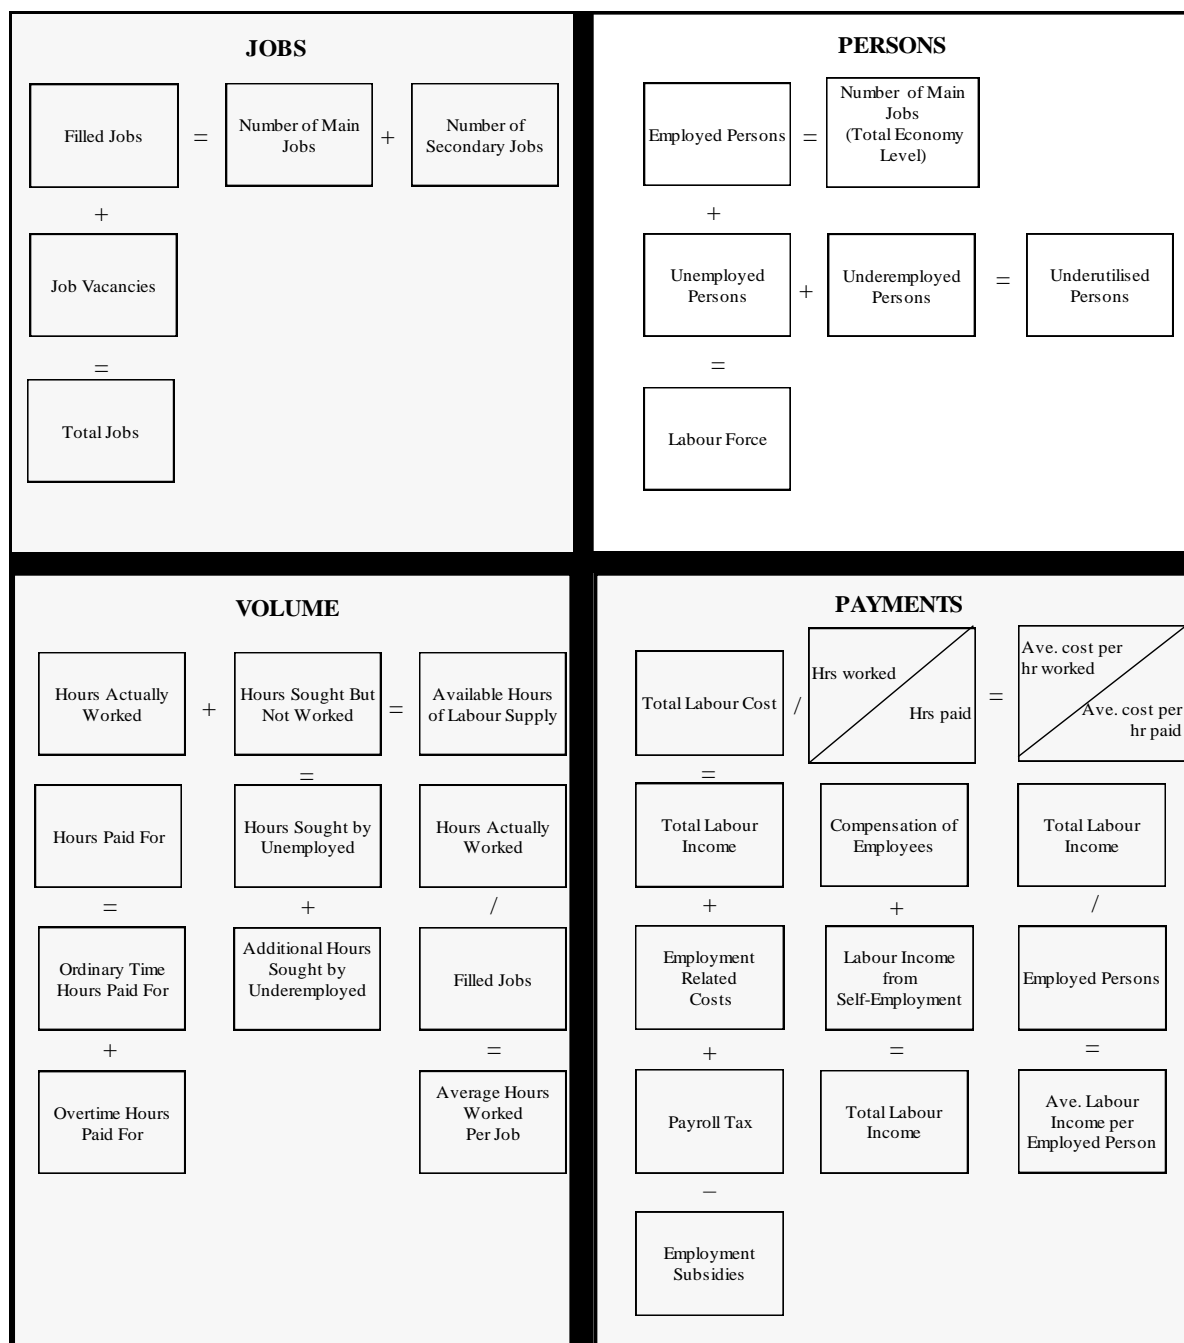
JOBS

Filled Jobs = Number of Main Jobs + Number of Secondary Jobs

+

Job Vacancies

=

Total Jobs

PERSONS

Employed Persons = Number of Main Jobs (Total Economy Level)

+

Unemployed Persons + Underemployed Persons = Underutilised Persons

=

Labour Force

VOLUME

Hours Actually Worked + Hours Sought But Not Worked = Available Hours of Labour Supply

=

Hours Paid For

=

Ordinary Time Hours Paid For

+

Overtime Hours Paid For

Hours Sought by Unemployed

+

Additional Hours Sought by Underemployed

Hours Actually Worked

/

Filled Jobs

=

Average Hours Worked Per Job

PAYMENTS

Total Labour Cost / Hrs worked Hrs paid = Ave. cost per hr worked Ave. cost per hr paid

=

Total Labour Income

+

Employment Related Costs

+

Payroll Tax

–

Employment Subsidies

Compensation of Employees

+

Labour Income from Self-Employment

=

Total Labour Income

Total Labour Income

/

Employed Persons

=

Ave. Labour Income per Employed Person